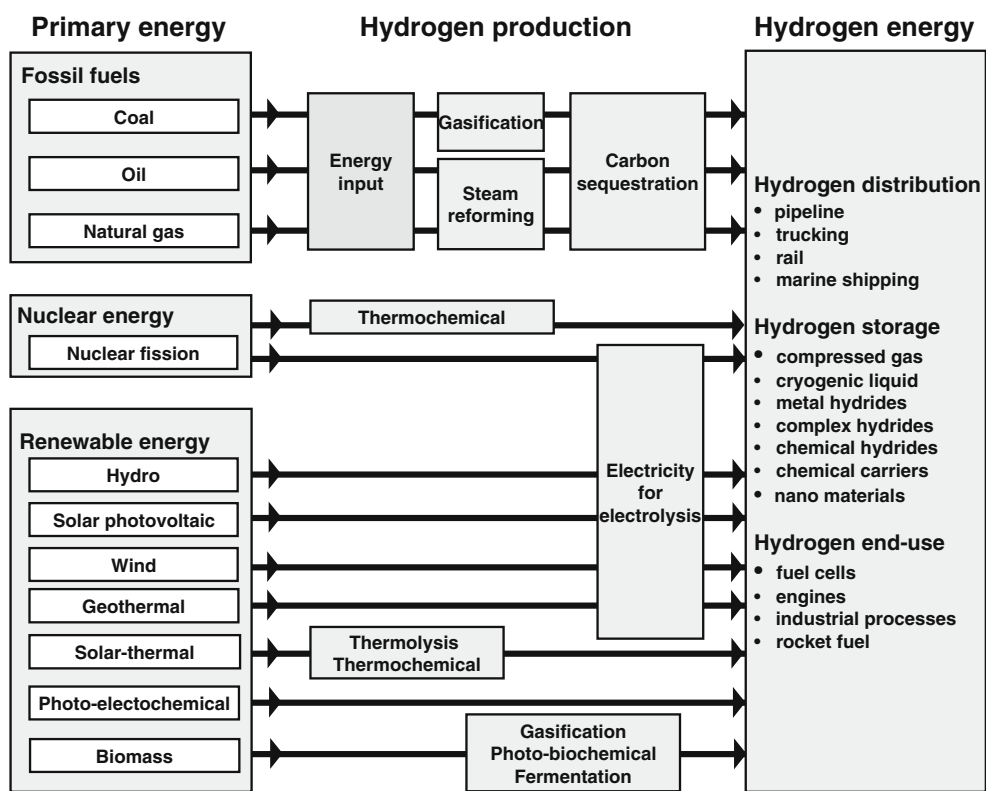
Primary energy

Hydrogen production

Hydrogen energy

Fossil fuels

Coal

Oil

Natural gas

Energy input

Gasification

Steam reforming

Carbon sequestration

Nuclear energy

Nuclear fission

Thermochemical

Renewable energy

Hydro

Solar photovoltaic

Wind

Geothermal

Solar-thermal

Photo-electochemical

Biomass

Electricity for electrolysis

Thermolysis Thermochemical

Gasification Photo-biochemical Fermentation

Hydrogen distribution
• pipeline
• trucking
• rail
• marine shipping

Hydrogen storage
• compressed gas
• cryogenic liquid
• metal hydrides
• complex hydrides
• chemical hydrides
• chemical carriers
• nano materials

Hydrogen end-use
• fuel cells
• engines
• industrial processes
• rocket fuel